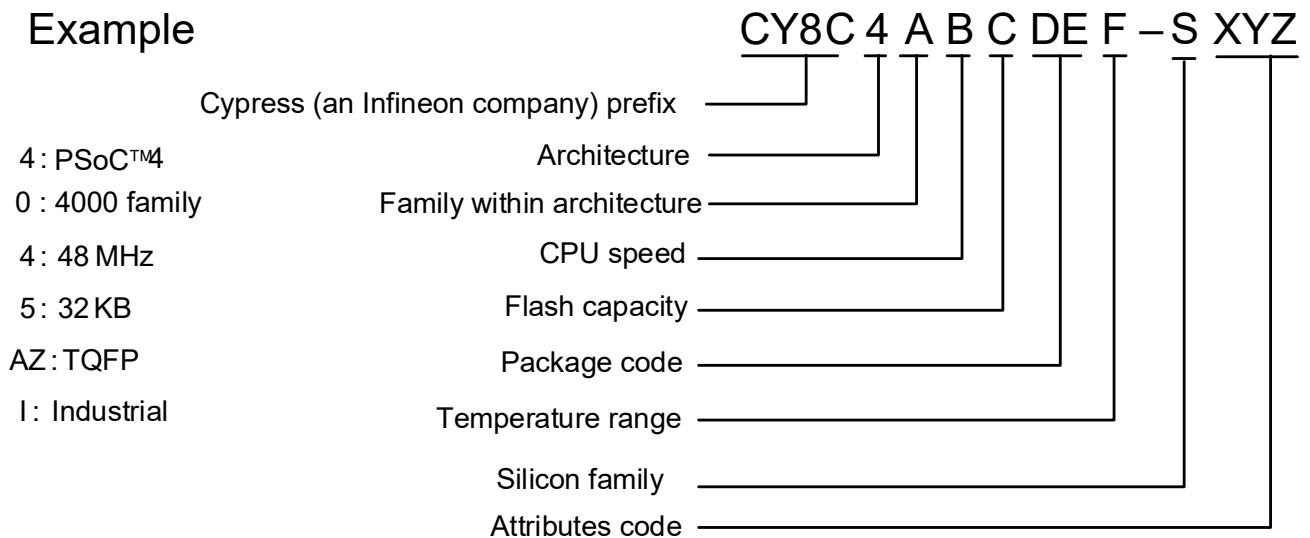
Example

CY8C 4 A B C DE F – S XYZ

Cypress (an Infineon company) prefix

4 : PSoC™4
Architecture

0 : 4000 family
Family within architecture

4 : 48 MHz
CPU speed

5 : 32 KB
Flash capacity

AZ : TQFP
Package code

I : Industrial
Temperature range

Silicon family

Attributes code